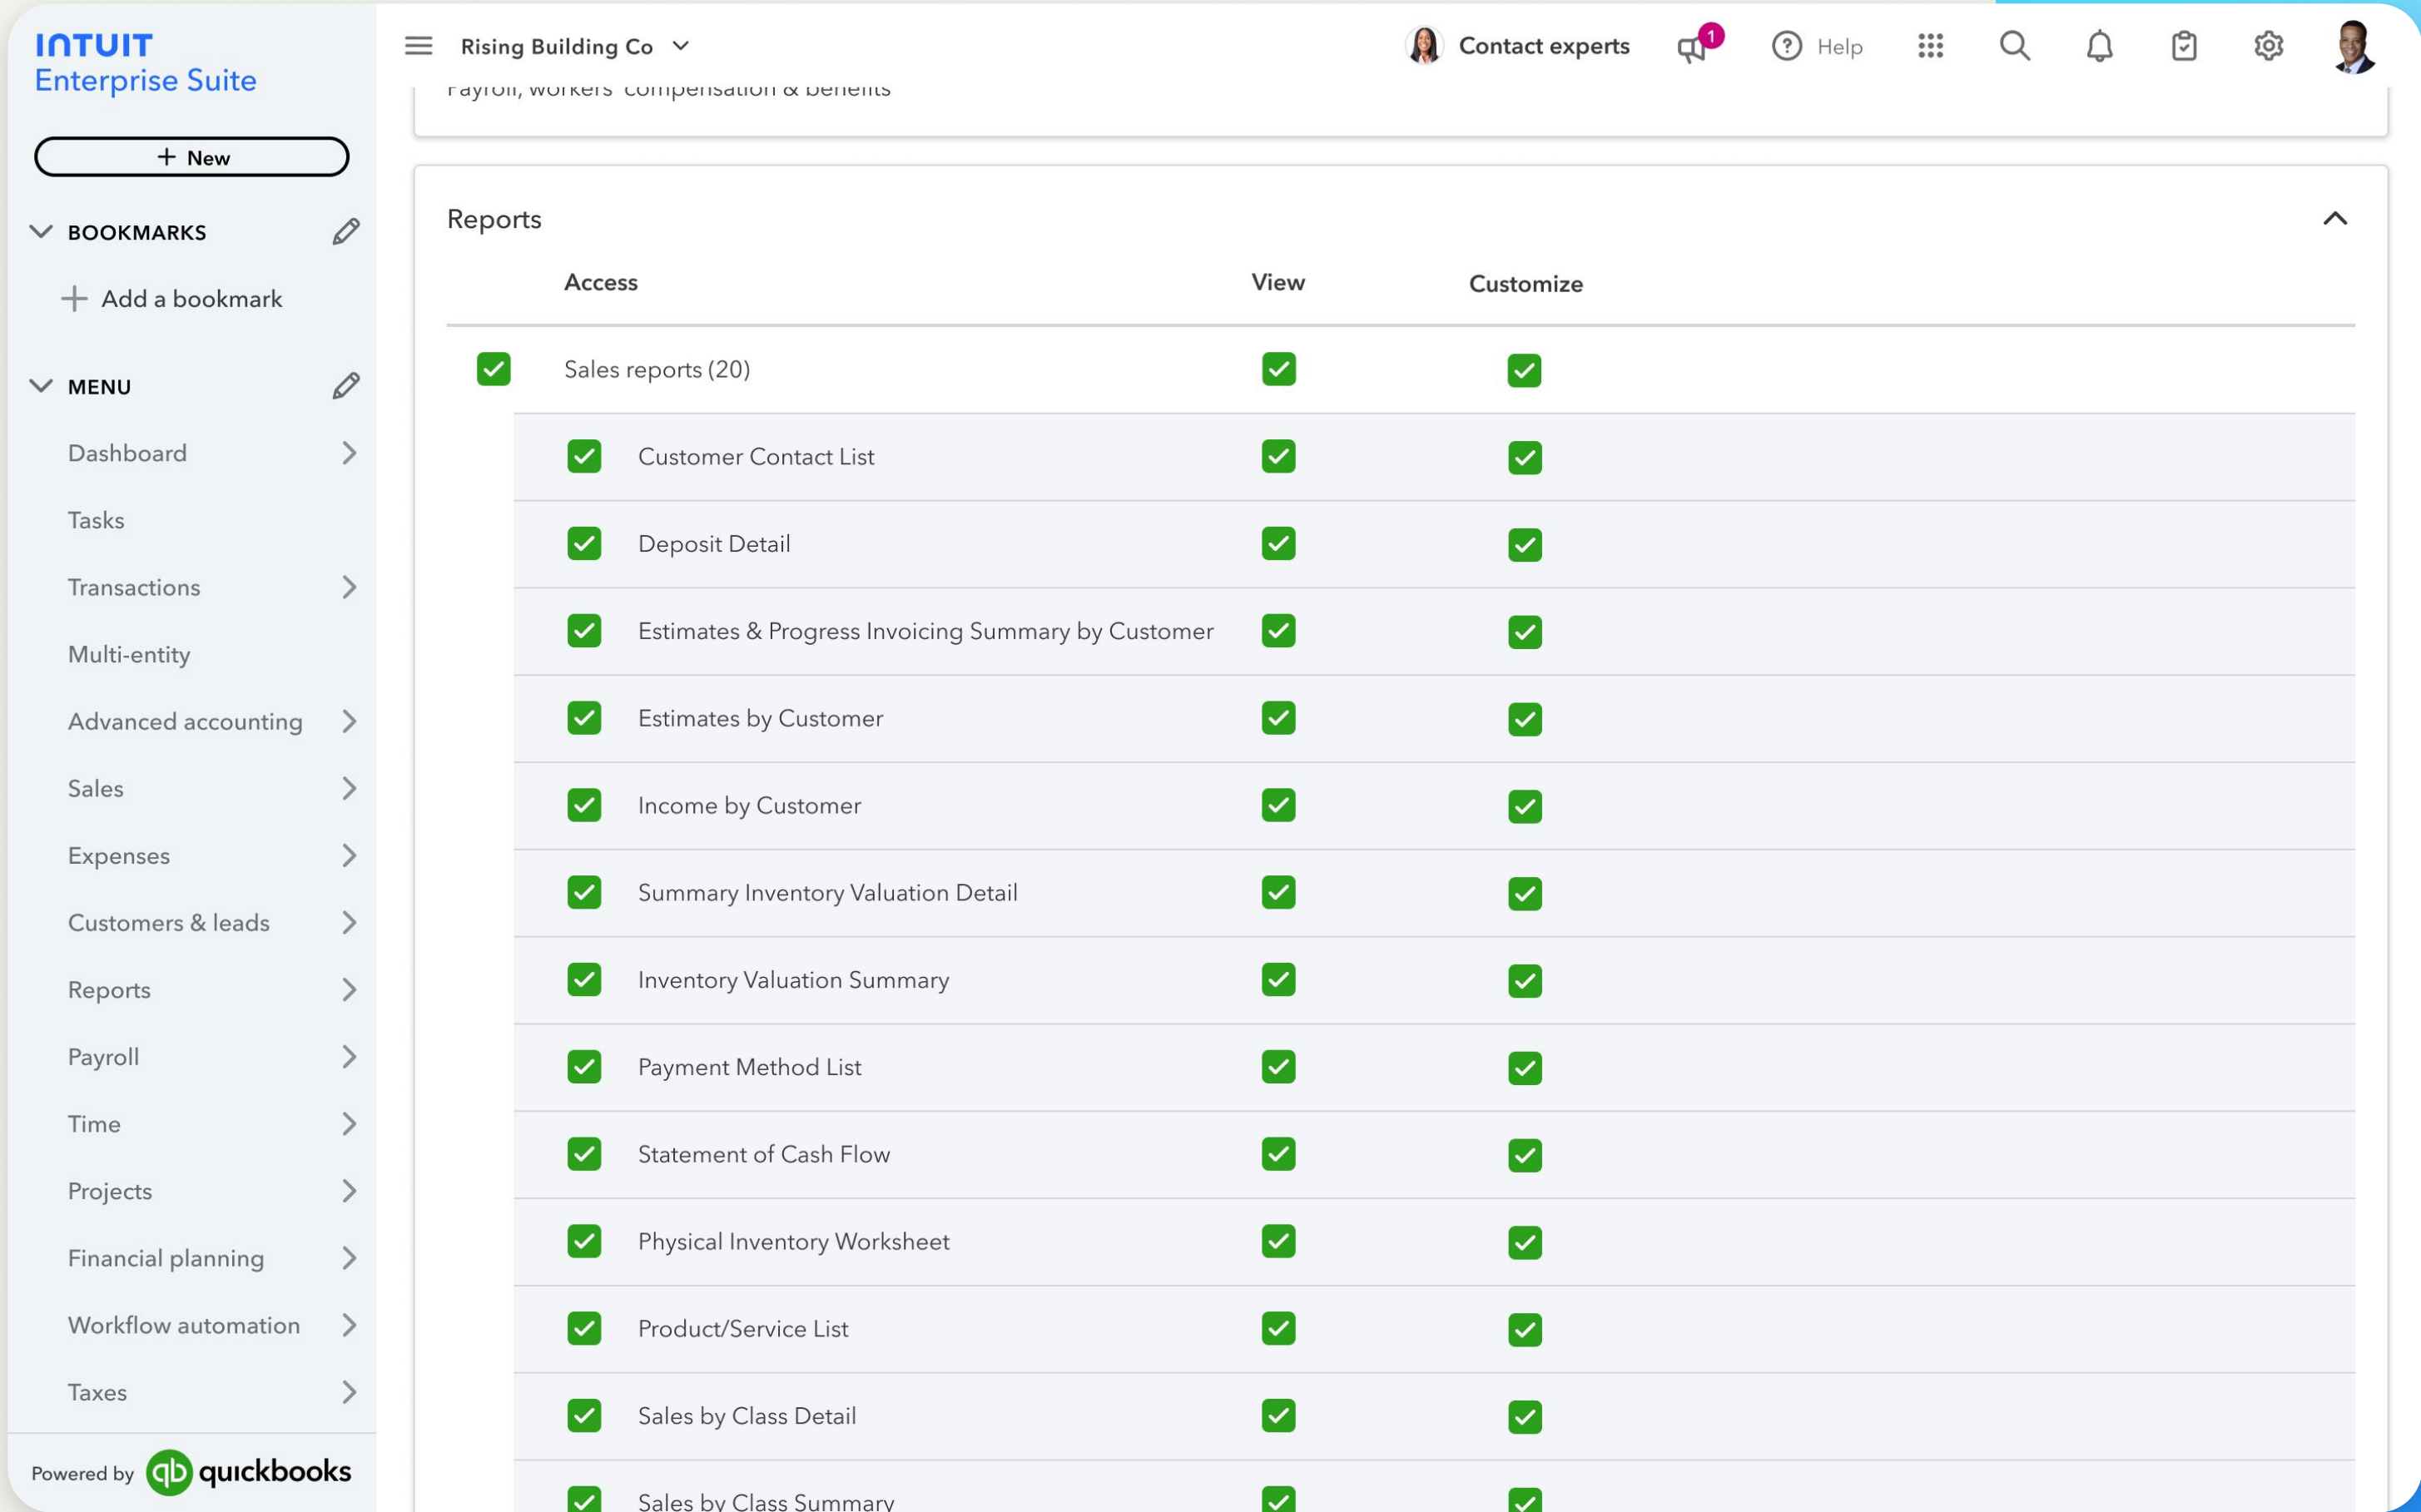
INTUIT
Enterprise Suite

+ New

BOOKMARKS

+ Add a bookmark

MENU

Dashboard
Tasks
Transactions
Multi-entity
Advanced accounting
Sales
Expenses
Customers & leads
Reports
Payroll
Time
Projects
Financial planning
Workflow automation
Taxes

Powered by quickbooks

Rising Building Co

Contact experts 1 Help

Payroll, workers' compensation & benefits

Reports

| | Access | View | Customize |
|---|---|---|---|
| | Sales reports (20) | | |
| | Customer Contact List | | |
| | Deposit Detail | | |
| | Estimates & Progress Invoicing Summary by Customer | | |
| | Estimates by Customer | | |
| | Income by Customer | | |
| | Summary Inventory Valuation Detail | | |
| | Inventory Valuation Summary | | |
| | Payment Method List | | |
| | Statement of Cash Flow | | |
| | Physical Inventory Worksheet | | |
| | Product/Service List | | |
| | Sales by Class Detail | | |
| | Sales by Class Summary | | |